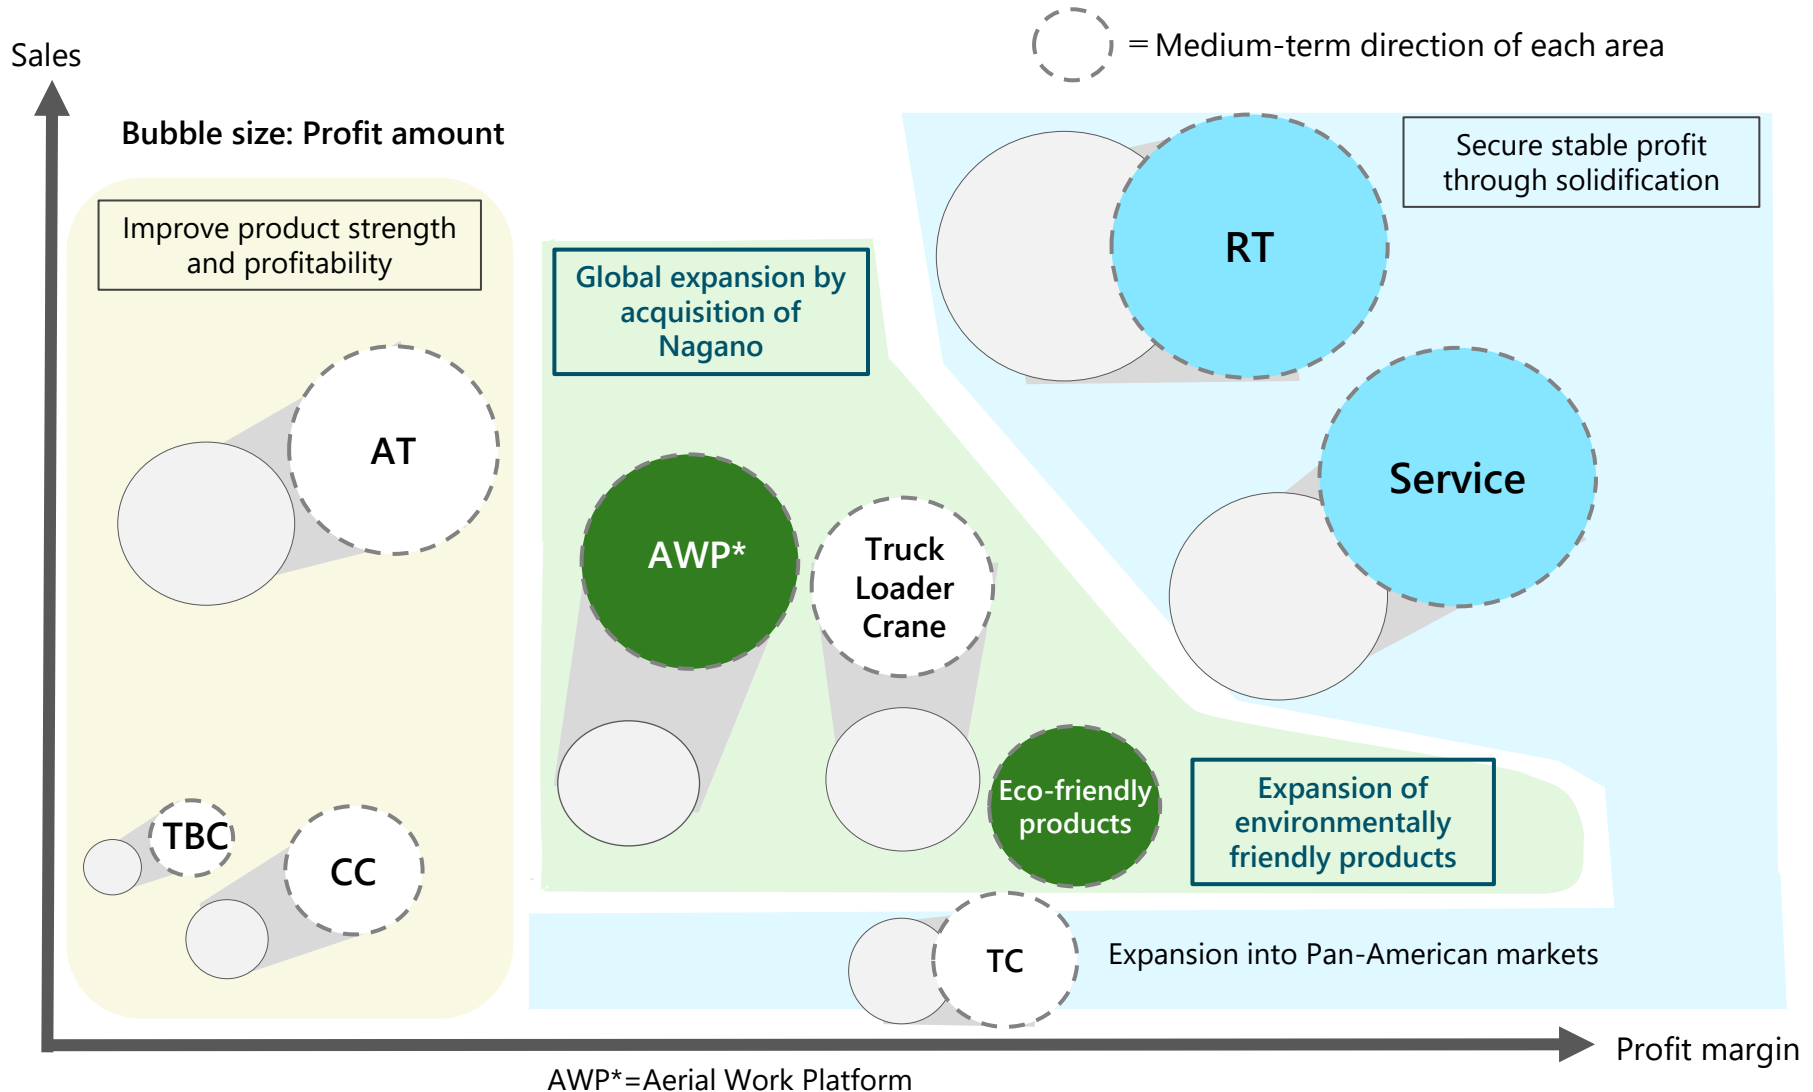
=Medium-term direction of each area

Sales

Bubble size: Profit amount

Improve product strength and profitability

AT

TBC

CC

Global expansion by acquisition of Nagano

AWP*

Truck Loader Crane

Eco-friendly products

Expansion of environmentally friendly products

RT

Secure stable profit through solidification

Service

TC

Expansion into Pan-American markets

Profit margin

AWP*=Aerial Work Platform